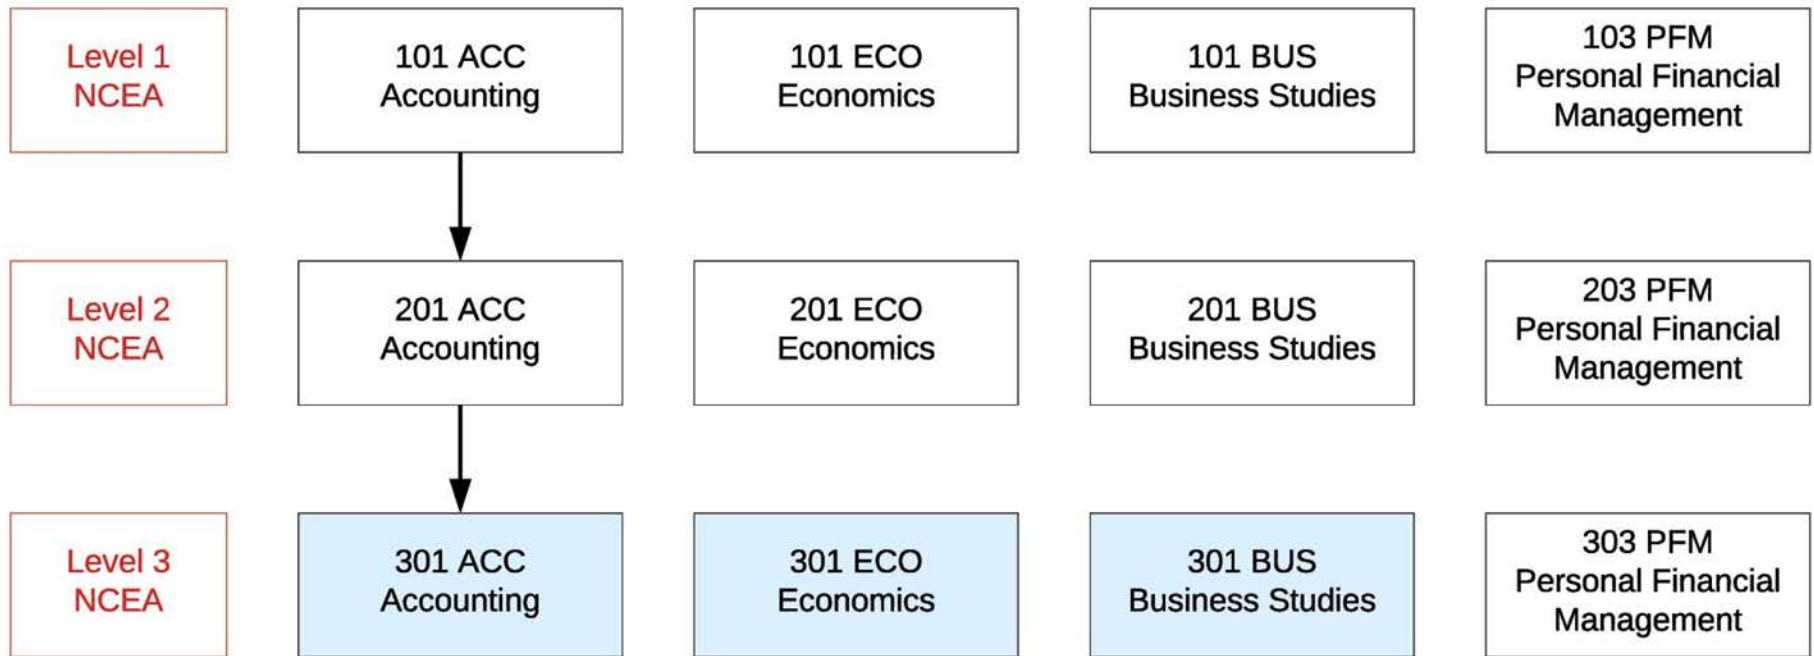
Level 1 NCEA

101 ACC Accounting

101 ECO Economics

101 BUS Business Studies

103 PFM Personal Financial Management

Level 2 NCEA

201 ACC Accounting

201 ECO Economics

201 BUS Business Studies

203 PFM Personal Financial Management

Level 3 NCEA

301 ACC Accounting

301 ECO Economics

301 BUS Business Studies

303 PFM Personal Financial Management